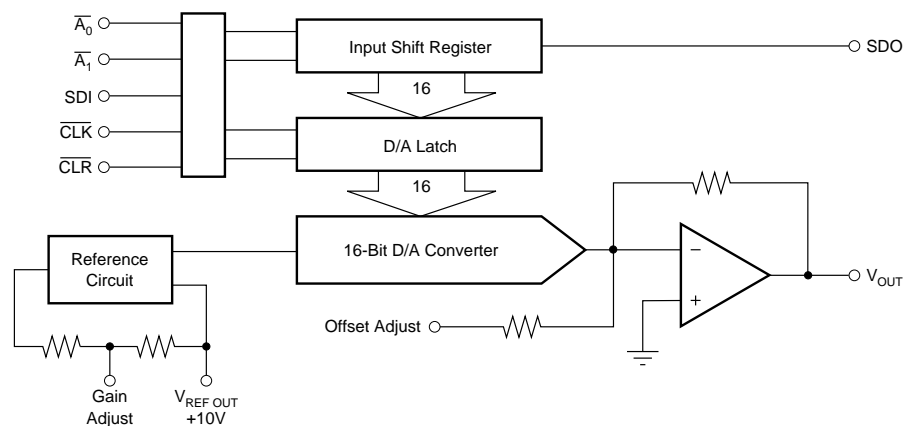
$\overline{A_0}$
$\overline{A_1}$
SDI
$\overline{CLK}$
$\overline{CLR}$

Input Shift Register
SDO
16
D/A Latch
16
16-Bit D/A Converter
Reference Circuit
−
+
$V_{OUT}$
Offset Adjust
Gain Adjust
$V_{REF\ OUT}$ +10V